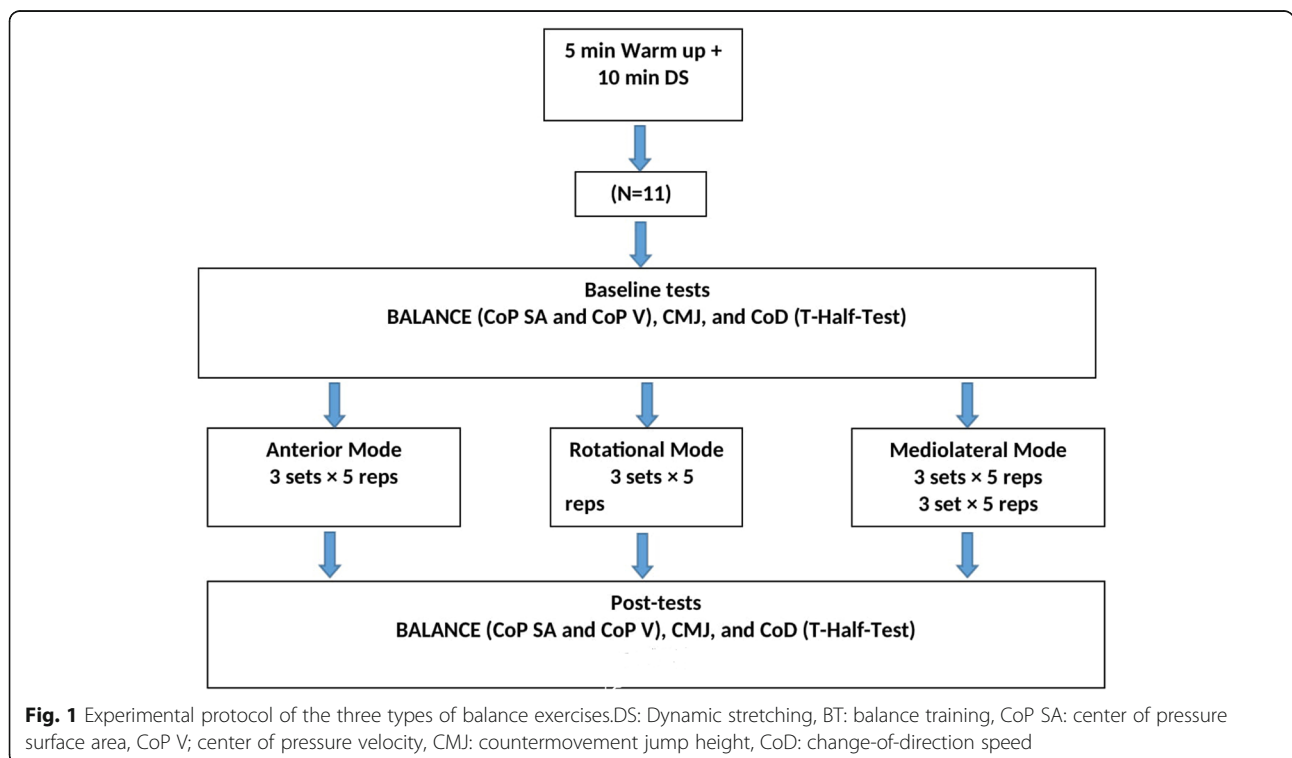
5 min Warm up + 10 min DS

(N=11)

Baseline tests
BALANCE (CoP SA and CoP V), CMJ, and CoD (T-Half-Test)

Anterior Mode
3 sets × 5 reps

Rotational Mode
3 sets × 5 reps

Mediolateral Mode
3 sets × 5 reps
3 set × 5 reps

Post-tests
BALANCE (CoP SA and CoP V), CMJ, and CoD (T-Half-Test)

**Fig. 1** Experimental protocol of the three types of balance exercises.DS: Dynamic stretching, BT: balance training, CoP SA: center of pressure surface area, CoP V; center of pressure velocity, CMJ: countermovement jump height, CoD: change-of-direction speed